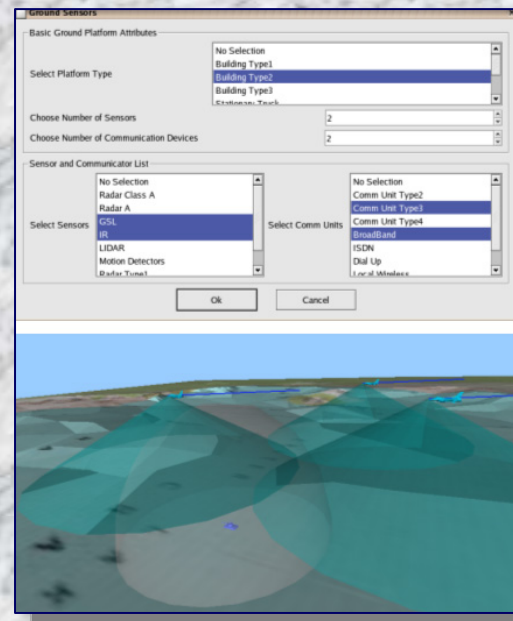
Ground Sensors

Basic Ground Platform Attributes

Select Platform Type

No Selection
Building Type1
Building Type2
Building Type3
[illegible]

Choose Number of Sensors
2

Choose Number of Communication Devices
2

Sensor and Communicator List

Select Sensors

No Selection
Radar Class A
Radar A
GSL
IR
LIDAR
Motion Detectors
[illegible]

Select Comm Units

No Selection
Comm Unit Type2
Comm Unit Type3
Comm Unit Type4
BroadBand
ISDN
Dial Up
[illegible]

Ok
Cancel